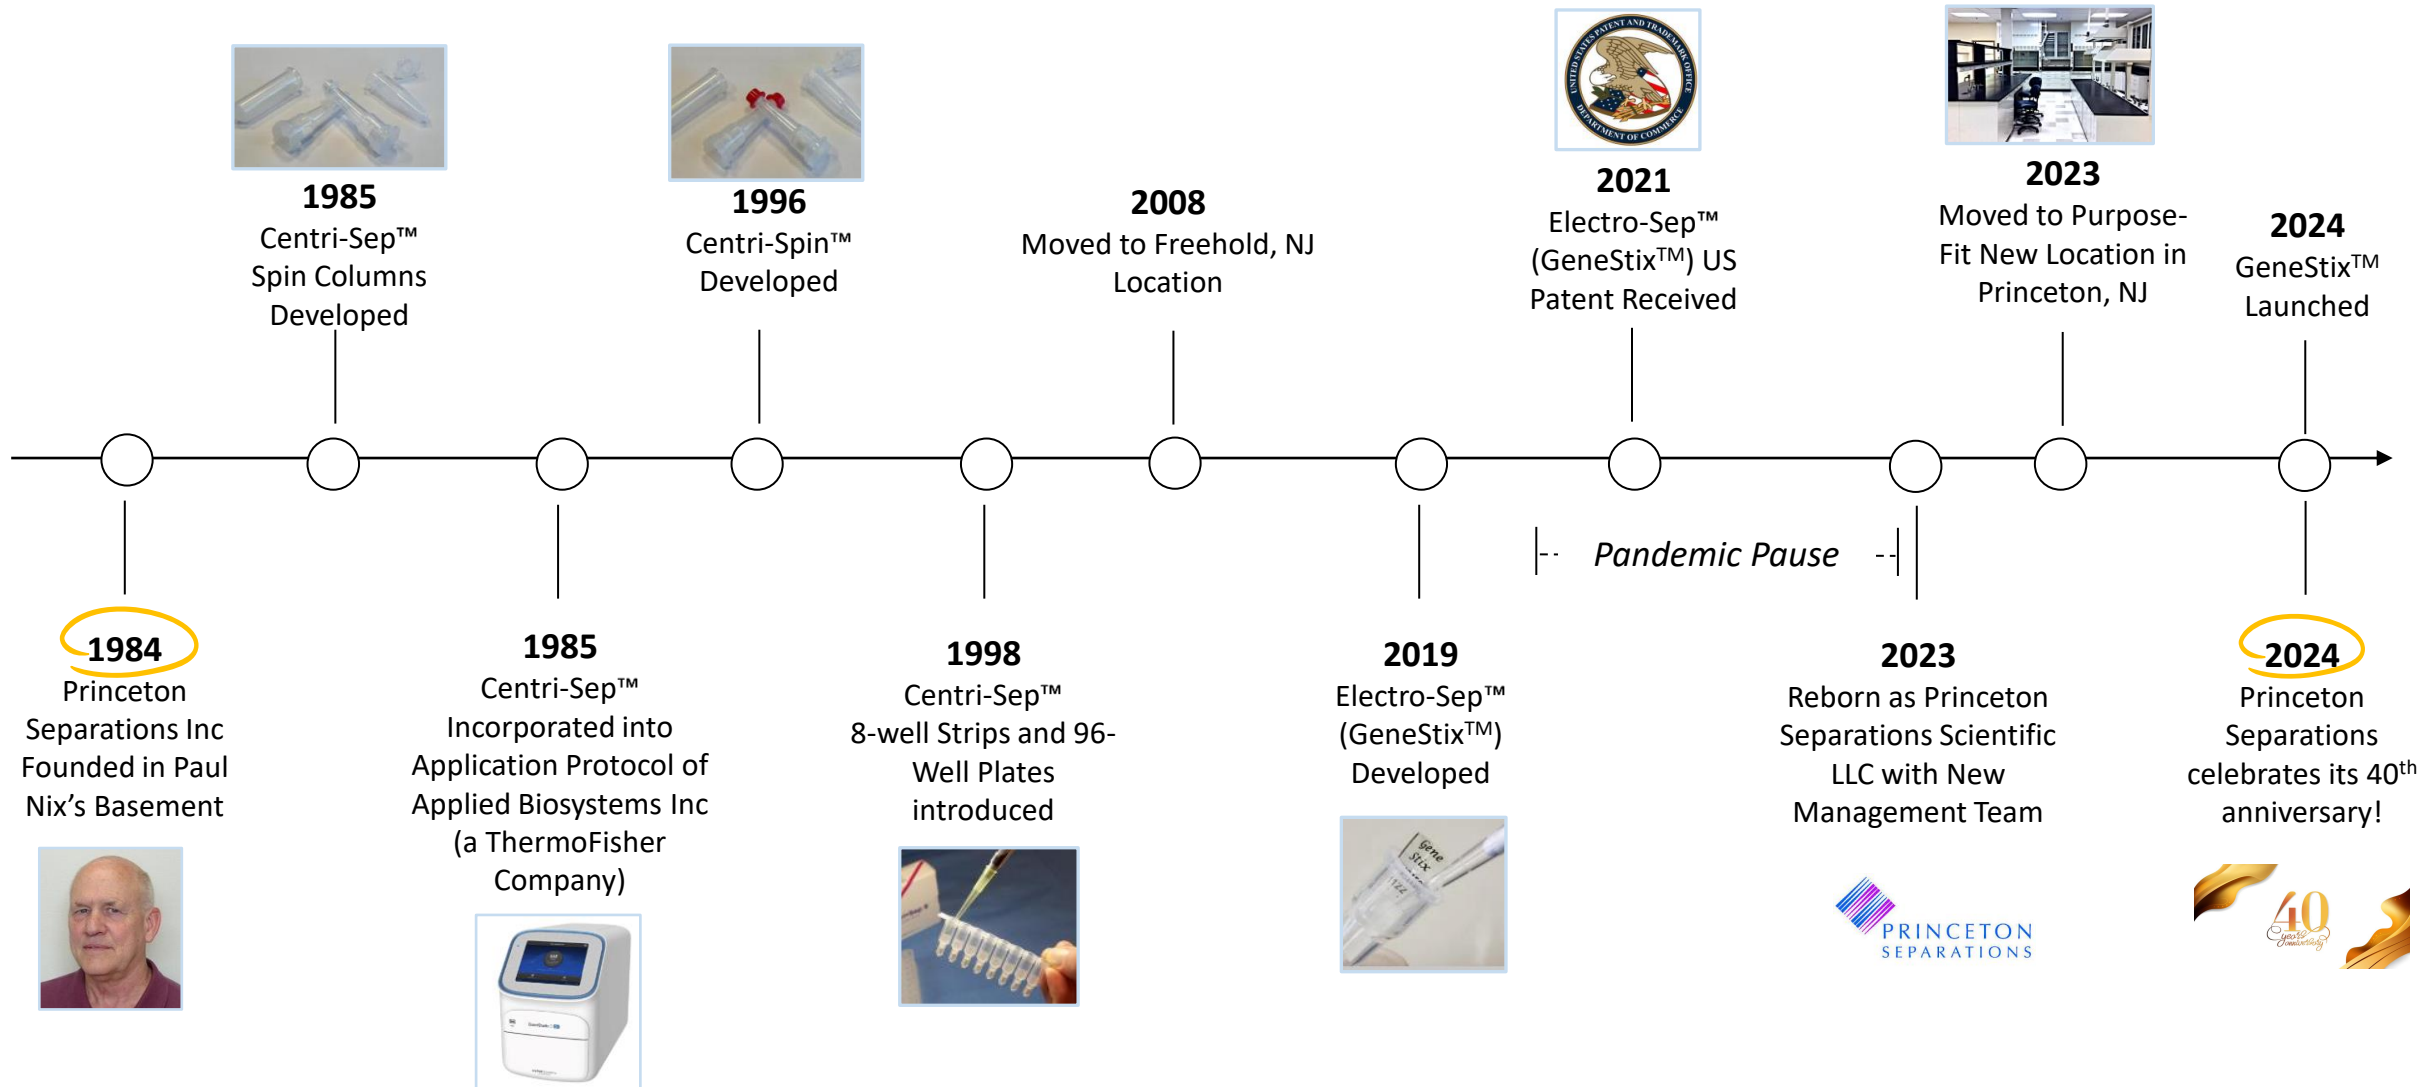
1985
Centri-Sep™ Spin Columns Developed

1996
Centri-Spin™ Developed

2008
Moved to Freehold, NJ Location

2021
Electro-Sep™ (GeneStix™) US Patent Received

2023
Moved to Purpose-Fit New Location in Princeton, NJ

2024
GeneStix™ Launched

1984
Princeton Separations Inc Founded in Paul Nix's Basement

1985
Centri-Sep™ Incorporated into Application Protocol of Applied Biosystems Inc (a ThermoFisher Company)

1998
Centri-Sep™ 8-well Strips and 96-Well Plates introduced

2019
Electro-Sep™ (GeneStix™) Developed

Pandemic Pause

2023
Reborn as Princeton Separations Scientific LLC with New Management Team

2024
Princeton Separations celebrates its 40$^{th}$ anniversary!

PRINCETON SEPARATIONS

40